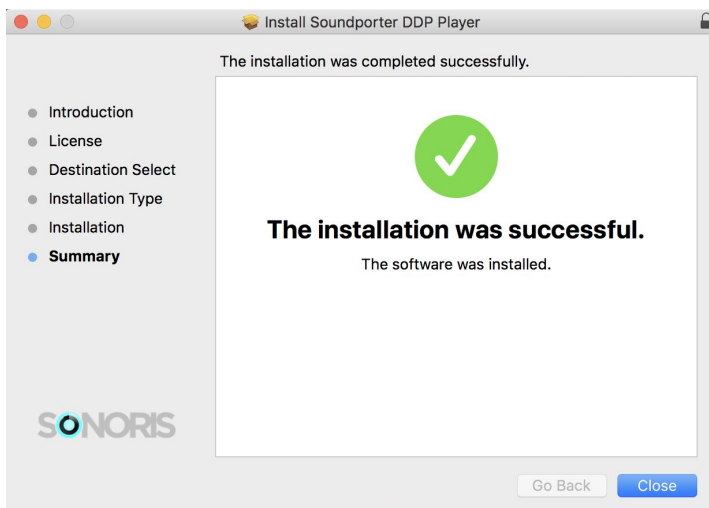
Install Soundporter DDP Player

The installation was completed successfully.

Introduction
License
Destination Select
Installation Type
Installation
Summary

The installation was successful.

The software was installed.

SONORIS

Go Back
Close